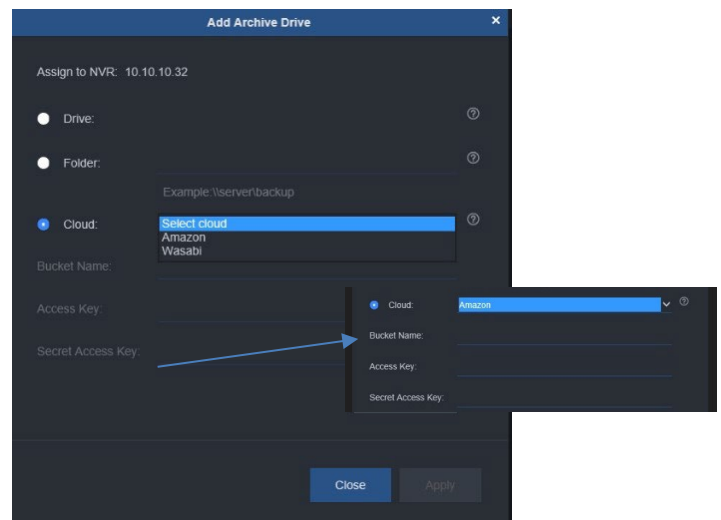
Add Archive Drive

×

Assign to NVR: 10.10.10.32

Drive:

Folder:

Example:\\server\backup

Cloud:

Select cloud
Amazon
Wasabi

Bucket Name:

Access Key:

Secret Access Key:

Cloud: Amazon

Bucket Name:

Access Key:

Secret Access Key:

Close

Apply